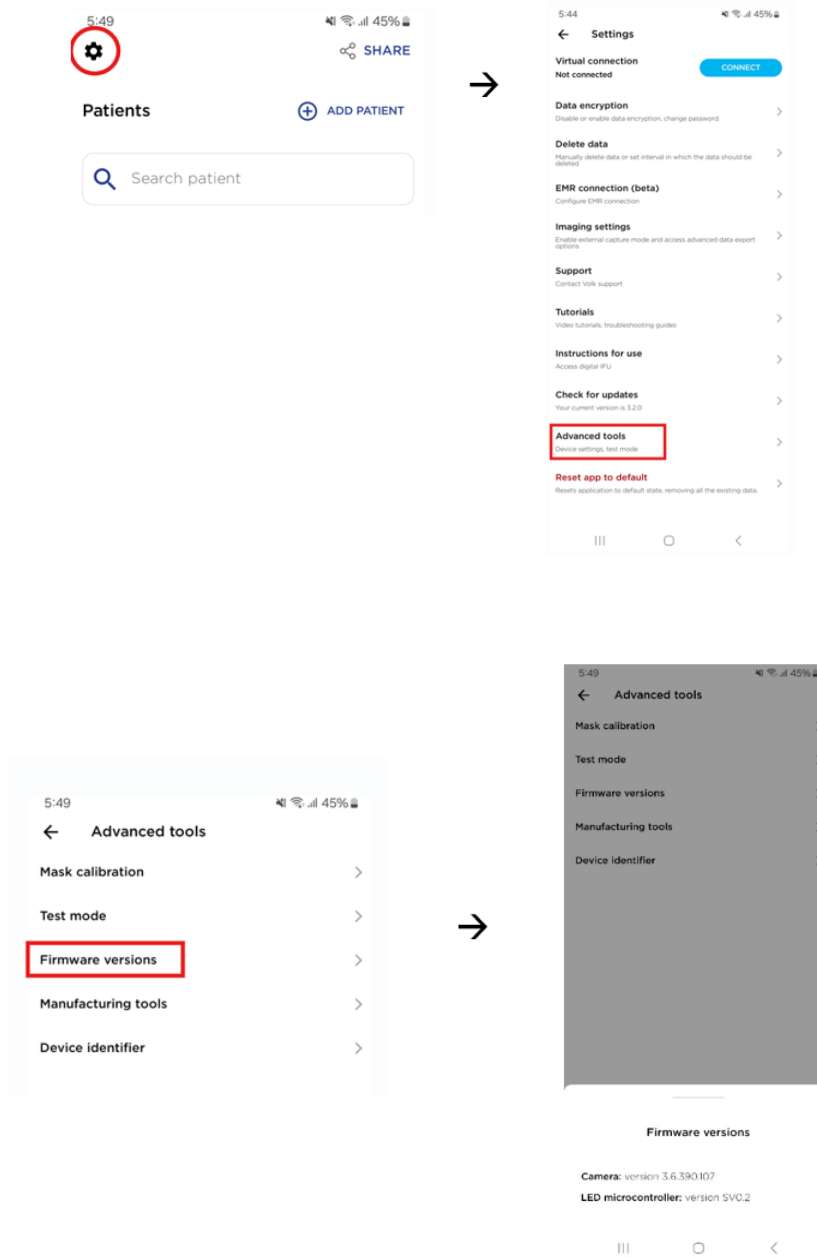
5:49
45%

SHARE

Patients

ADD PATIENT

Search patient

→

5:44
45%

Settings

Virtual connection
Not connected

CONNECT

Data encryption
Disable or enable data encryption, change password.

Delete data
Manually delete data or set interval in which the data should be deleted

EMR connection (beta)
Configure EMR connection

Imaging settings
Enable external capture mode and access advanced data export options

Support
Contact Volk support

Tutorials
Video tutorials, troubleshooting guides

Instructions for use
Access digital IFU

Check for updates
Your current version is 3.2.0

Advanced tools
Device settings, test mode

Reset app to default
Resets application to default state, removing all the existing data.

5:49
45%

Advanced tools

Mask calibration

Test mode

Firmware versions

Manufacturing tools

Device identifier

→

5:49
45%

Advanced tools

Mask calibration

Test mode

Firmware versions

Manufacturing tools

Device identifier

Firmware versions

Camera: version 3.6.390.107

LED microcontroller: version SV0.2